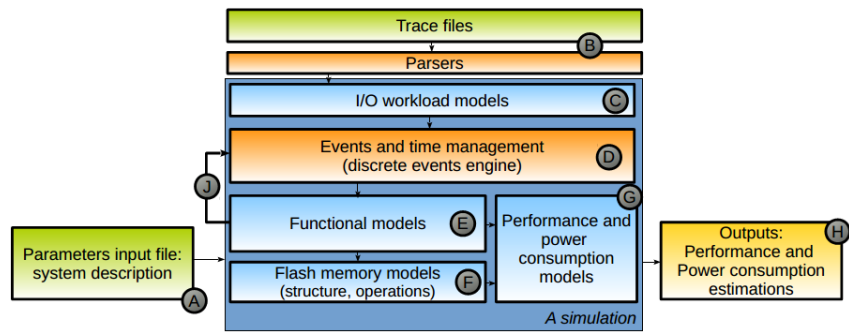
Trace files
B
Parsers
I/O workload models
C
Events and time management
(discrete events engine)
D
J
G
Functional models
E
Performance and power consumption models
Parameters input file: system description
A
Flash memory models
(structure, operations)
F
Outputs: Performance and Power consumption estimations
H
A simulation